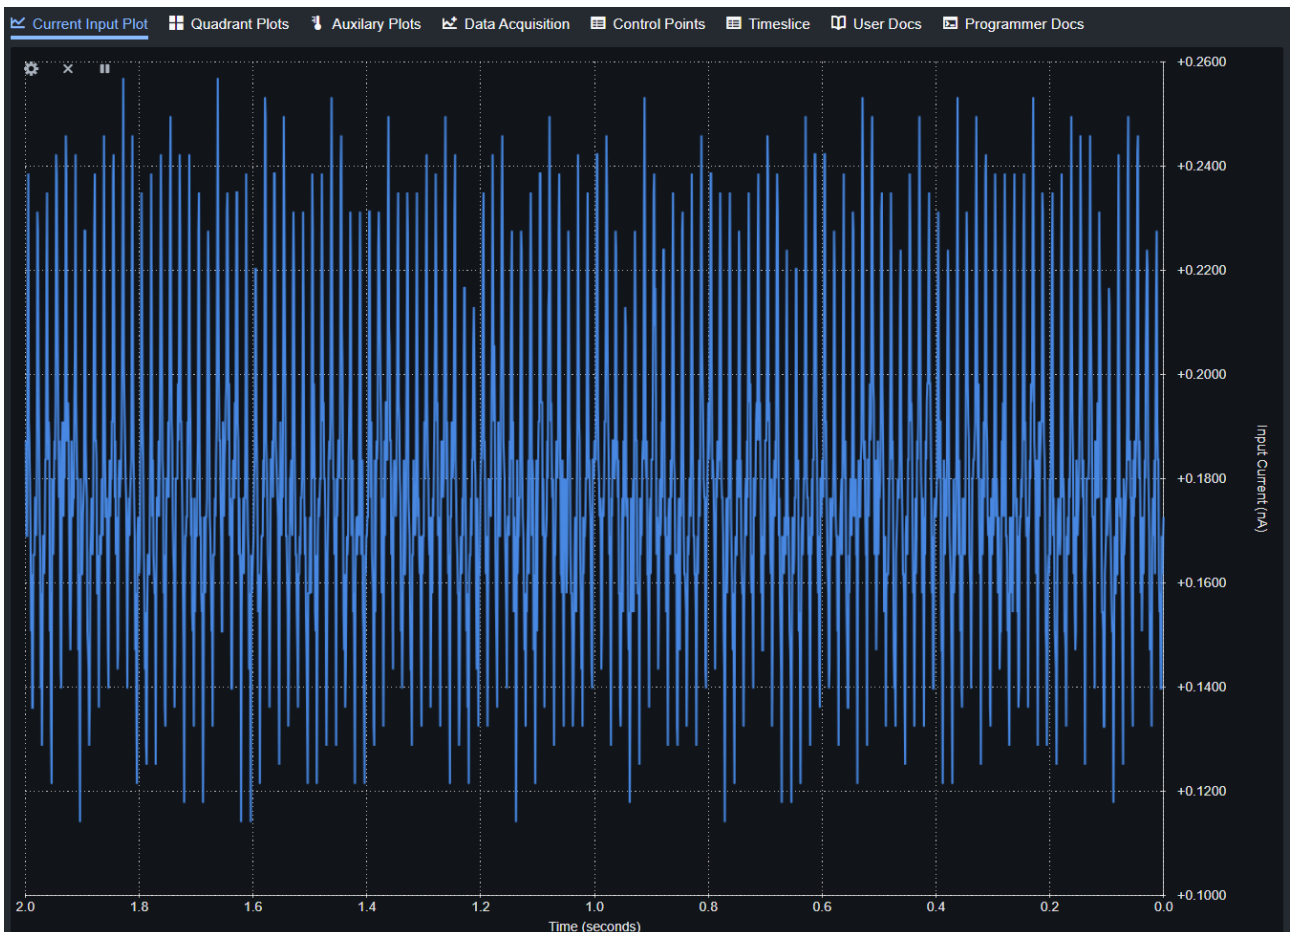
Current Input Plot Quadrant Plots Auxilary Plots Data Acquisition Control Points Timeslice User Docs Programmer Docs

+0.2600
+0.2400
+0.2200
+0.2000
+0.1800
+0.1600
+0.1400
+0.1200
+0.1000

Input Current (nA)

2.0 1.8 1.6 1.4 1.2 1.0 0.8 0.6 0.4 0.2 0.0

Time (seconds)